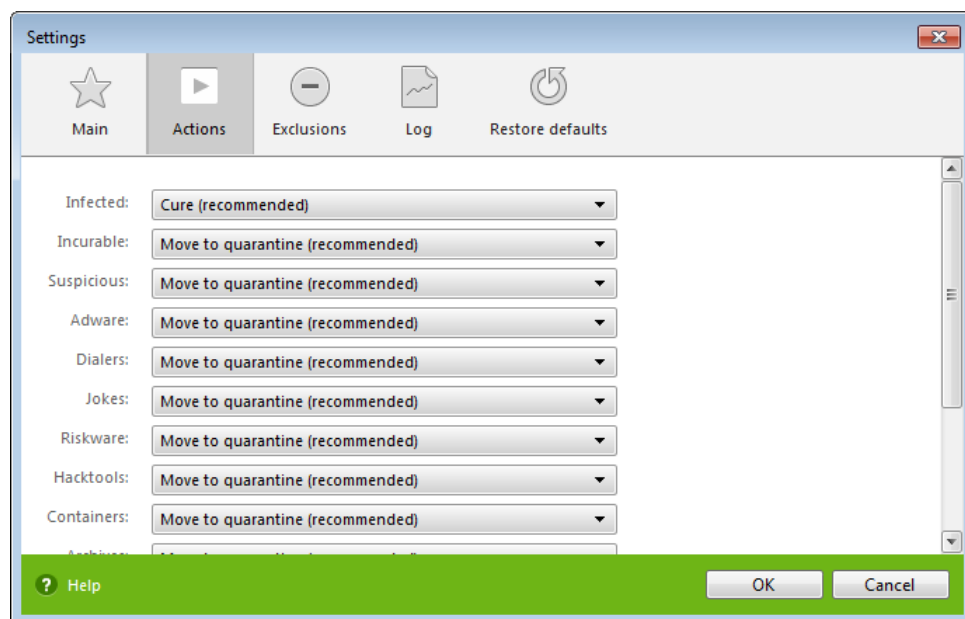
Settings

Main
Actions
Exclusions
Log
Restore defaults

Infected: Cure (recommended)
Incurable: Move to quarantine (recommended)
Suspicious: Move to quarantine (recommended)
Adware: Move to quarantine (recommended)
Dialers: Move to quarantine (recommended)
Jokes: Move to quarantine (recommended)
Riskware: Move to quarantine (recommended)
Hacktools: Move to quarantine (recommended)
Containers: Move to quarantine (recommended)
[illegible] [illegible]

Help
OK
Cancel